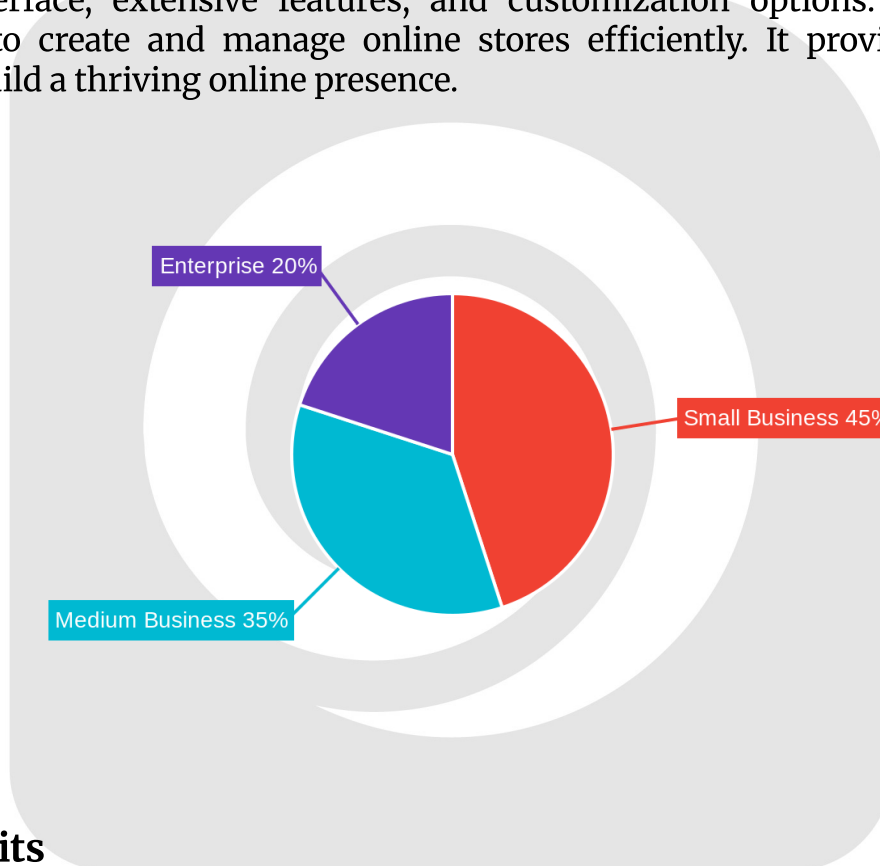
erface, extensive features, and customization options. to create and manage online stores efficiently. It provi ild a thriving online presence.

Enterprise 20%

Small Business 45%

Medium Business 35%

its